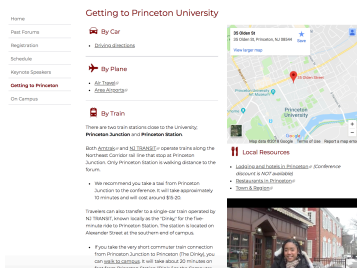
Home
Past Forums
Registration
Schedule
Keynote Speakers
Getting to Princeton
On Campus

Getting to Princeton University

By Car

Driving directions

By Plane

Air Travel
Area Airports

By Train

There are two train stations close to the University: Princeton Junction and Princeton Station.

Both Amtrak and NJ TRANSIT operate trains along the Northeast Corridor rail line that stop at Princeton Junction. Only Princeton Station is walking distance to the forum.

We recommend you take a taxi from Princeton Junction to the conference. It will take approximately 10 minutes and will cost around $15-20.

Travelers can also transfer to a single-car train operated by NJ TRANSIT, known locally as the "Dinky," for the five-minute ride to Princeton Station. The station is located on Alexander Street at the southern end of campus.

If you take the very short commuter train connection from Princeton Junction to Princeton (The Dinky), you can walk to campus. It will take about 20 minutes or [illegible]

36 Olden St
36 Olden St, Princeton, NJ 08544
Directions
View larger map
Princeton University
Princeton
Map data ©2019 Google Terms of Use Report a map error

Local Resources

Lodging and hotels in Princeton (Conference discount is NOT available)
Restaurants in Princeton
Town & Region